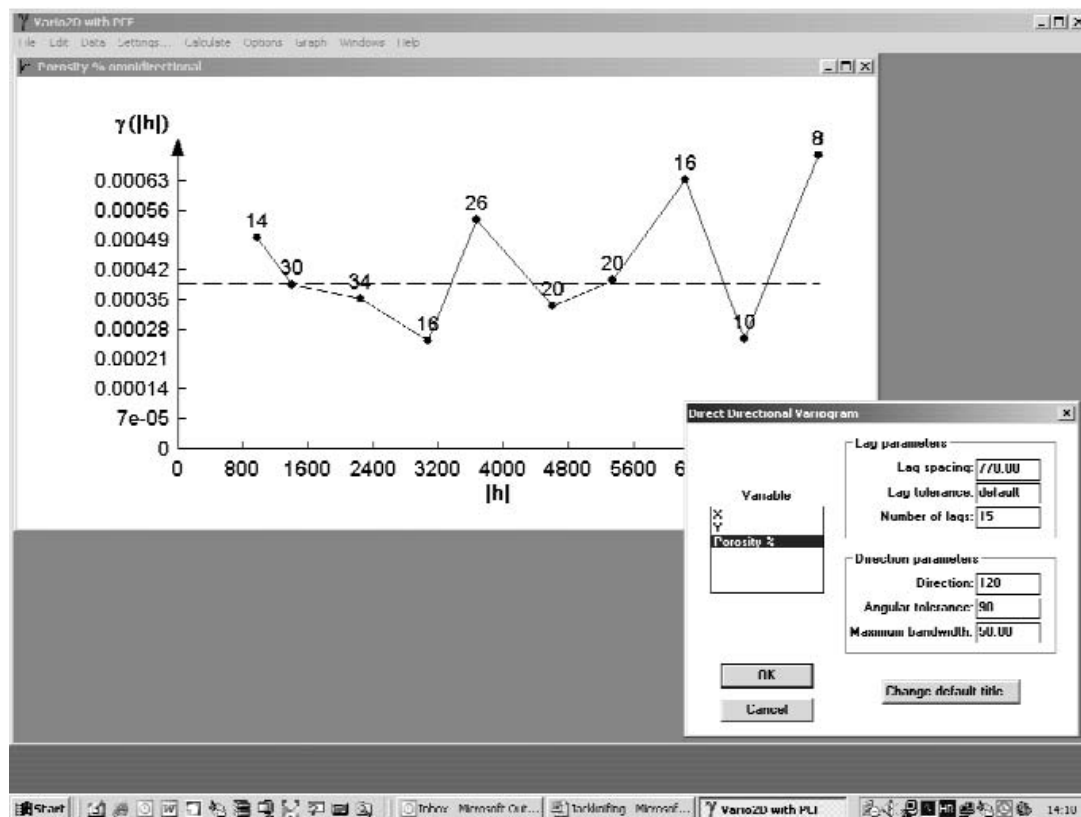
Vario2D with PCF
File Edit Data Settings... Calculate Options Graph Windows Help
Porosity % omnidirectional

γ(|h|)
0.00063
0.00056
0.00049
0.00042
0.00035
0.00028
0.00021
0.00014
7e-05
0
0 800 1600 2400 3200 4000 4800 5600 6
|h|

14
30
34
16
26
20
20
16
10
8

Direct Directional Variogram
Variable
X
Y
Porosity %
Lag parameters
Lag spacing: 770.00
Lag tolerance: default
Number of lags: 15
Direction parameters
Direction: 120
Angular tolerance: 90
Maximum bandwidth: 50.00
OK
Cancel
Change default title

Start
Inbox - Microsoft Out...
Tackinfing - Microsof...
Vario2D with PCF
14:10